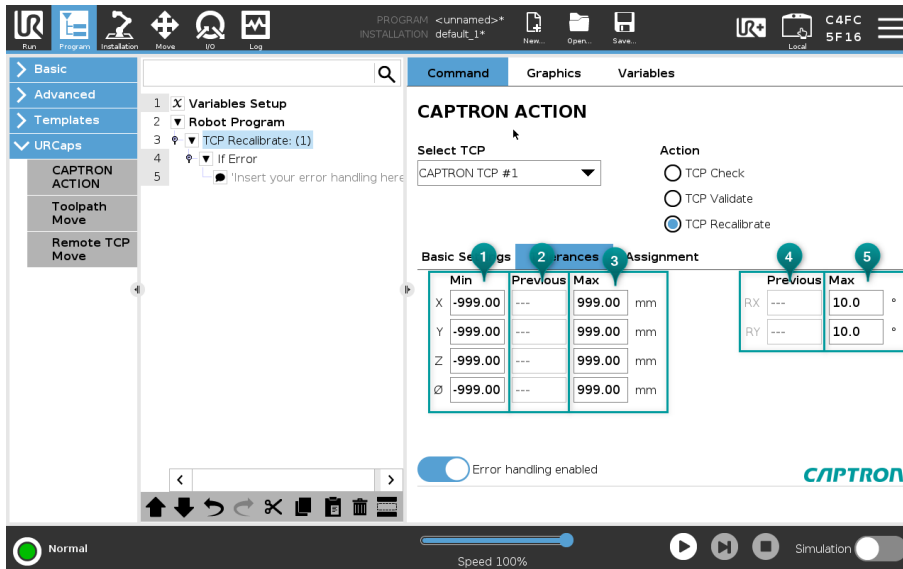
Run Program Installation Move I/O Log

PROGRAM <unnamed>*
INSTALLATION default_1*

New... Open... Save...

Local

C4FC
5F16

Basic
Advanced
Templates
URCaps
CAPTRON ACTION
Toolpath Move
Remote TCP Move

1 Variables Setup
2 Robot Program
3 TCP Recalibrate: (1)
4 If Error
5 'Insert your error handling here

Command Graphics Variables

CAPTRON ACTION

Select TCP
CAPTRON TCP #1

Action
TCP Check
TCP Validate
TCP Recalibrate

Basic Settings Tolerances Assignment

1 2 3 4 5

| | Min | Previous | Max | |
|---|---|---|---|---|
| X | -999.00 | --- | 999.00 | mm |
| Y | -999.00 | --- | 999.00 | mm |
| Z | -999.00 | --- | 999.00 | mm |
| Ø | -999.00 | --- | 999.00 | mm |

| | Previous | Max | |
|---|---|---|---|
| RX | --- | 10.0 | ° |
| RY | --- | 10.0 | ° |

Error handling enabled

CAPTRON

Normal

Speed 100%

Simulation